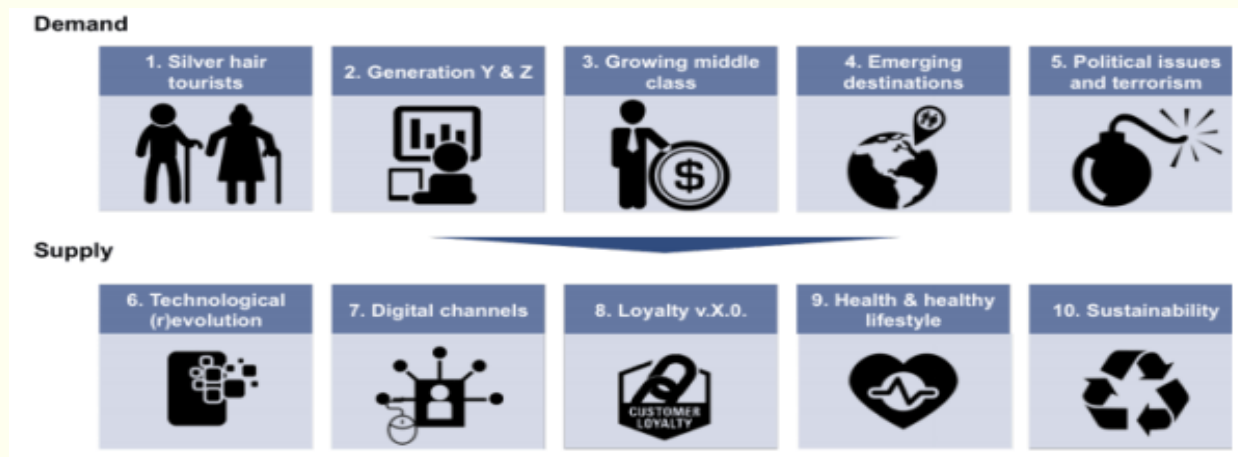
Demand

1. Silver hair tourists

2. Generation Y & Z

3. Growing middle class

4. Emerging destinations

5. Political issues and terrorism

Supply

6. Technological (r)evolution

7. Digital channels

8. Loyalty v.X.0.

CUSTOMER LOYALTY

9. Health & healthy lifestyle

10. Sustainability